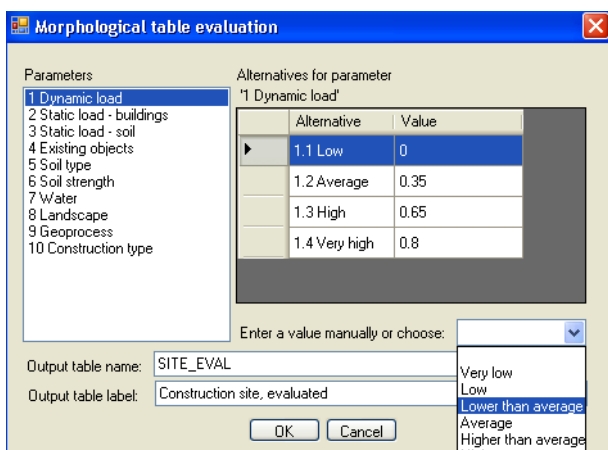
Morphological table evaluation

Parameters

1 Dynamic load
2 Static load - buildings
3 Static load - soil
4 Existing objects
5 Soil type
6 Soil strength
7 Water
8 Landscape
9 Geoprocess
10 Construction type

Alternatives for parameter '1 Dynamic load'

| | Alternative | Value |
|---|---|---|
| ▶ | 1.1 Low | 0 |
| | 1.2 Average | 0.35 |
| | 1.3 High | 0.65 |
| | 1.4 Very high | 0.8 |

Enter a value manually or choose:

Very low
Low
Lower than average
Average
Higher than average

Output table name: SITE_EVAL

Output table label: Construction site, evaluated

OK Cancel